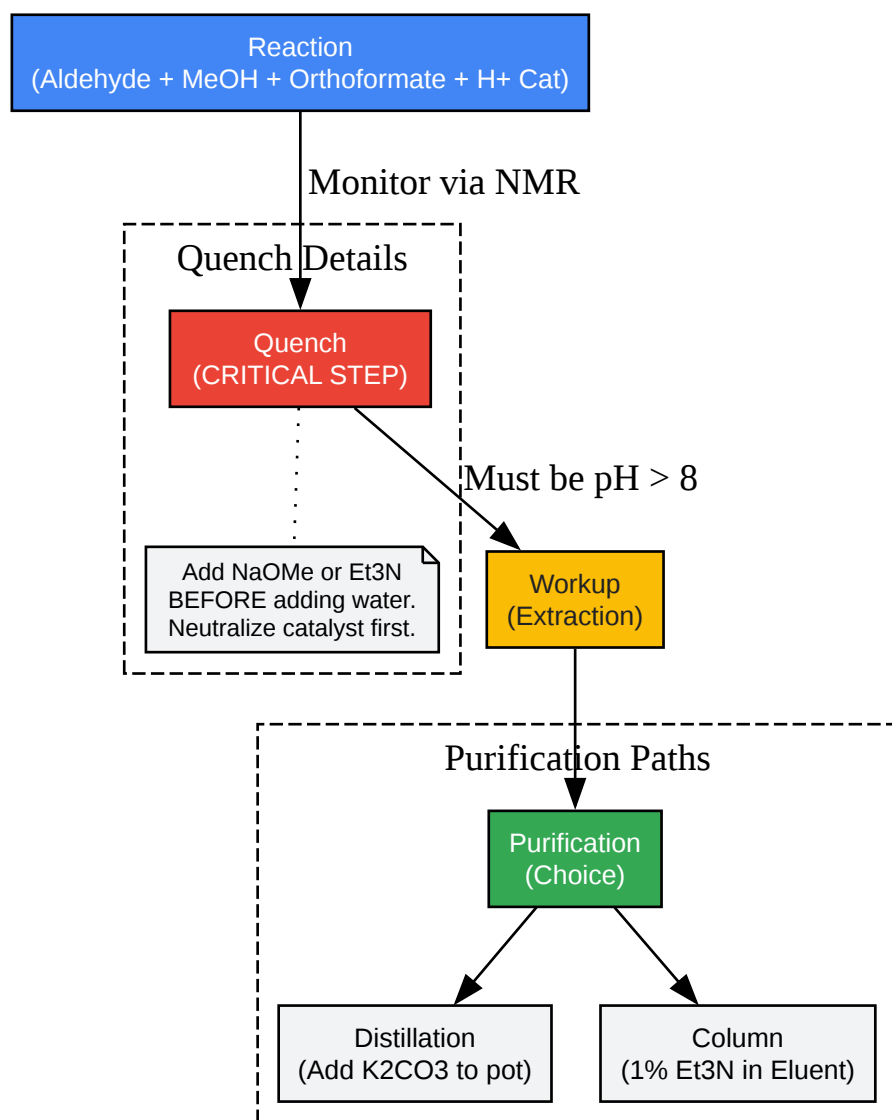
Reaction
(Aldehyde + MeOH + Orthoformate + H+ Cat)

Monitor via NMR

Quench Details

Quench
(CRITICAL STEP)

Add NaOMe or Et3N BEFORE adding water. Neutralize catalyst first.

Must be pH > 8

Workup
(Extraction)

Purification Paths

Purification
(Choice)

Distillation
(Add K2CO3 to pot)

Column
(1% Et3N in Eluent)